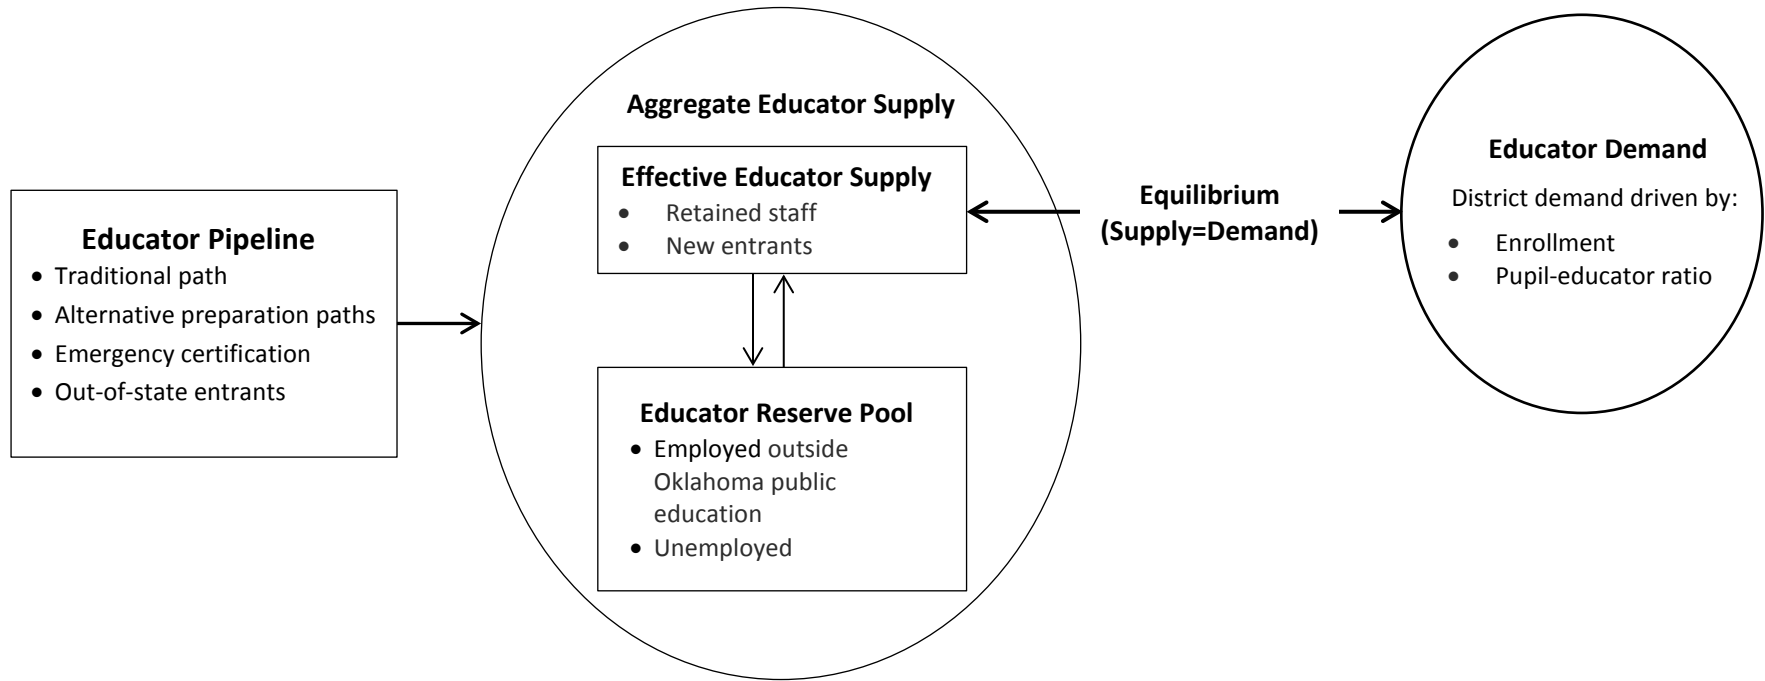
Educator Pipeline
- Traditional path
- Alternative preparation paths
- Emergency certification
- Out-of-state entrants

Aggregate Educator Supply

Effective Educator Supply
- Retained staff
- New entrants

Educator Reserve Pool
- Employed outside Oklahoma public education
- Unemployed

Equilibrium (Supply=Demand)

Educator Demand
District demand driven by:
- Enrollment
- Pupil-educator ratio